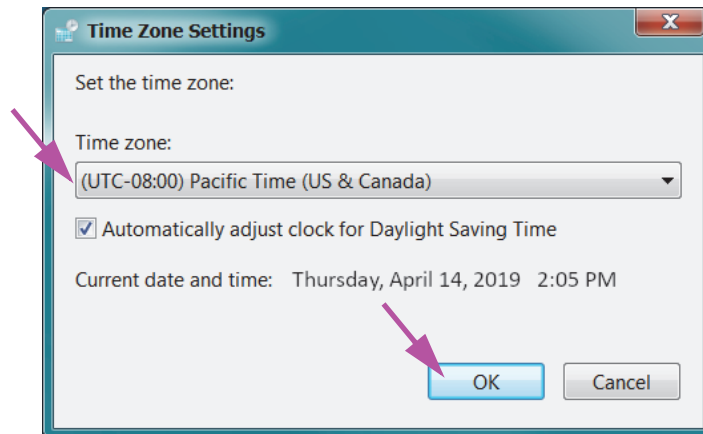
Time Zone Settings

Set the time zone:

Time zone:

(UTC-08:00) Pacific Time (US & Canada)

Automatically adjust clock for Daylight Saving Time

Current date and time: Thursday, April 14, 2019 2:05 PM

OK

Cancel